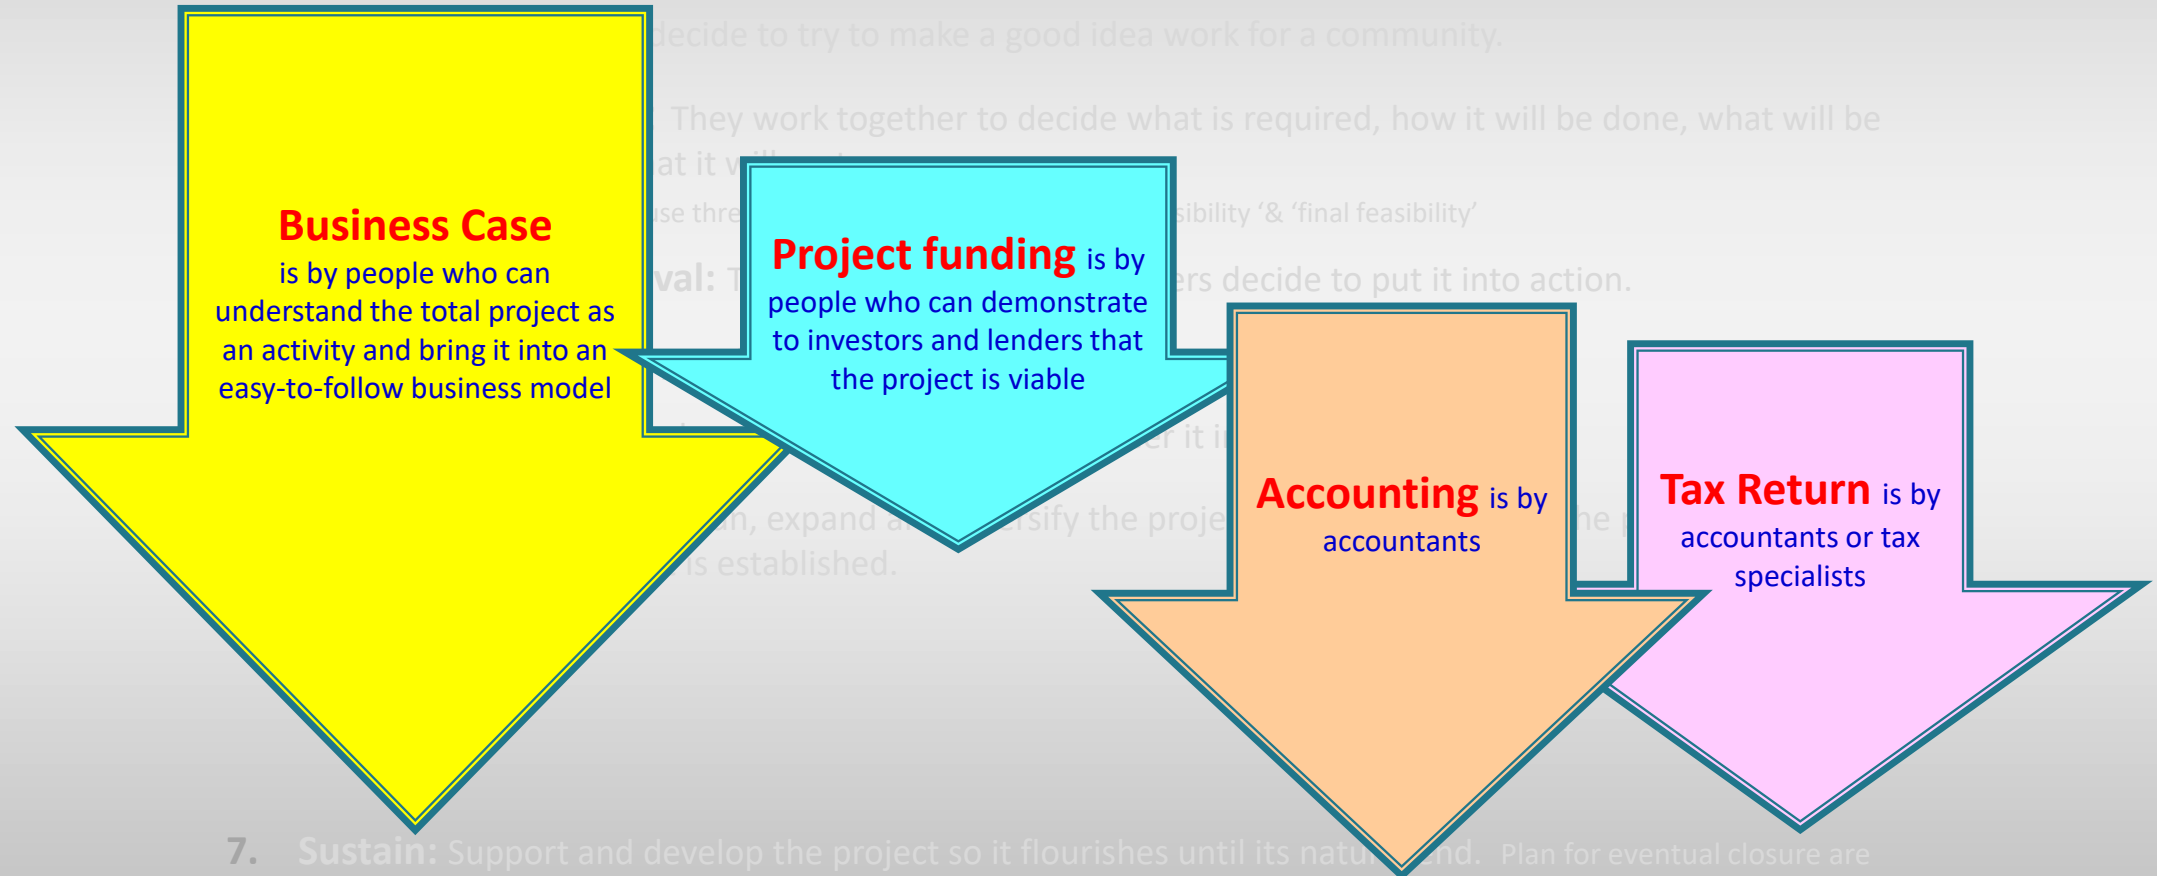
decide to try to make a good idea work for a community.

They work together to decide what is required, how it will be done, what will be
at it w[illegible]

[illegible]se thre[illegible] sibility '& 'final feasibility'

val: T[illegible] ers decide to put it into action.

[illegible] er it i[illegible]

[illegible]n, expand a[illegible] rsify the proje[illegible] he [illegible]
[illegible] is established.

Business Case
is by people who can understand the total project as an activity and bring it into an easy-to-follow business model

Project funding is by people who can demonstrate to investors and lenders that the project is viable

Accounting is by accountants

Tax Return is by accountants or tax specialists

7. Sustain: Support and develop the project so it flourishes until its natu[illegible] end. Plan for eventual closure are